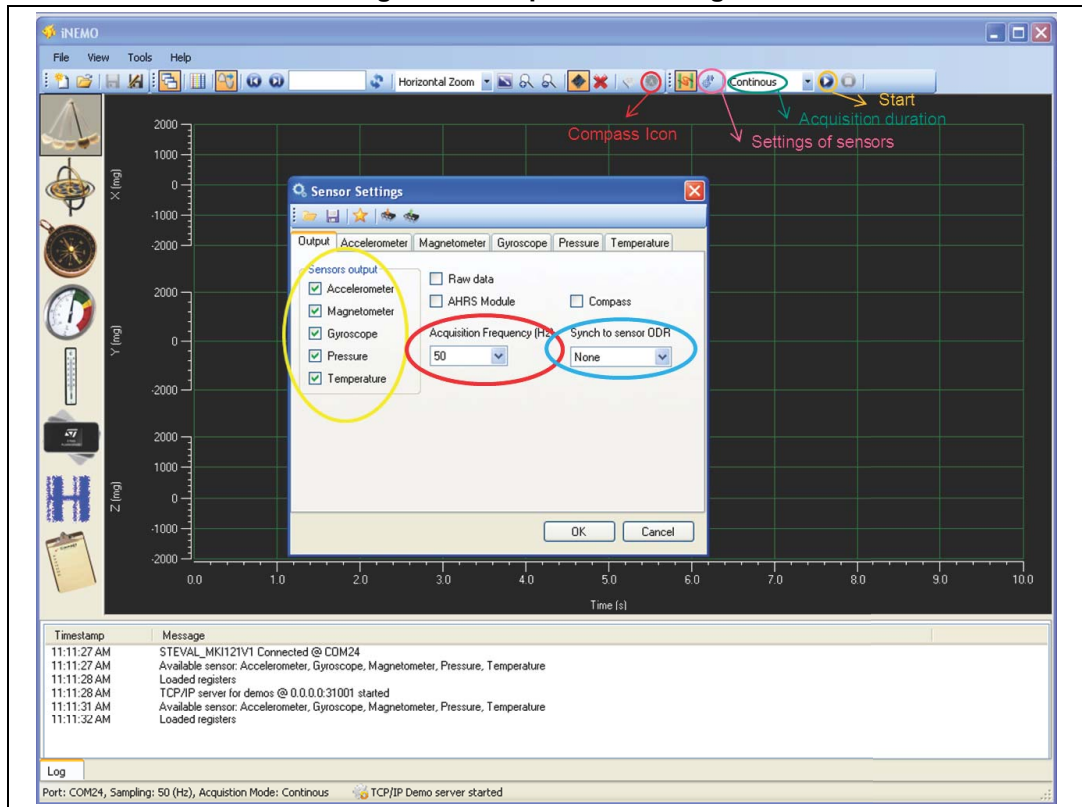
iNEMO

File View Tools Help

Horizontal Zoom

Continous

Start

Acquisition duration

Compass Icon

Settings of sensors

2000
1000
0
-1000
-2000
X [mg]

2000
0
-2000
Y [mg]

2000
1000
0
-1000
-2000
Z [mg]

0.0 1.0 2.0 3.0 4.0 5.0 6.0 7.0 8.0 9.0 10.0

Time [s]

Sensor Settings

Output | Accelerometer | Magnetometer | Gyroscope | Pressure | Temperature

Sensors output

Accelerometer

Magnetometer

Gyroscope

Pressure

Temperature

Raw data

AHRS Module

Compass

Acquisition Frequency (Hz)

50

Synch to sensor ODR

None

OK

Cancel

| Timestamp | Message |
|---|---|
| 11:11:27 AM | STEVAL_MKI121V1 Connected @ COM24 |
| 11:11:27 AM | Available sensor: Accelerometer, Gyroscope, Magnetometer, Pressure, Temperature |
| 11:11:28 AM | Loaded registers |
| 11:11:28 AM | TCP/IP server for demos @ 0.0.0.0:31001 started |
| 11:11:31 AM | Available sensor: Accelerometer, Gyroscope, Magnetometer, Pressure, Temperature |
| 11:11:32 AM | Loaded registers |

Log

Port: COM24, Sampling: 50 (Hz), Acquistion Mode: Continous

TCP/IP Demo server started